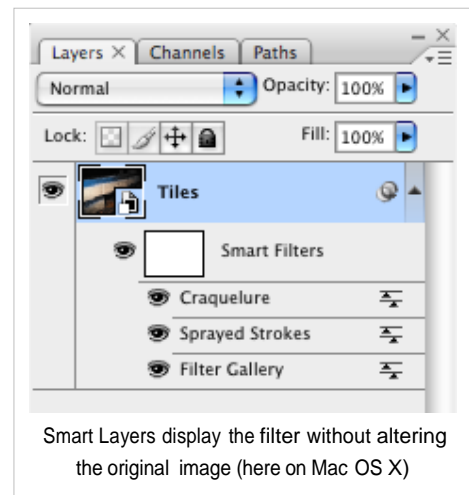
Layers × Channels Paths

Normal

Opacity: 100%

Lock:

Fill: 100%

Tiles

Smart Filters

Craquelure

Sprayed Strokes

Filter Gallery

Smart Layers display the filter without altering the original image (here on Mac OS X)